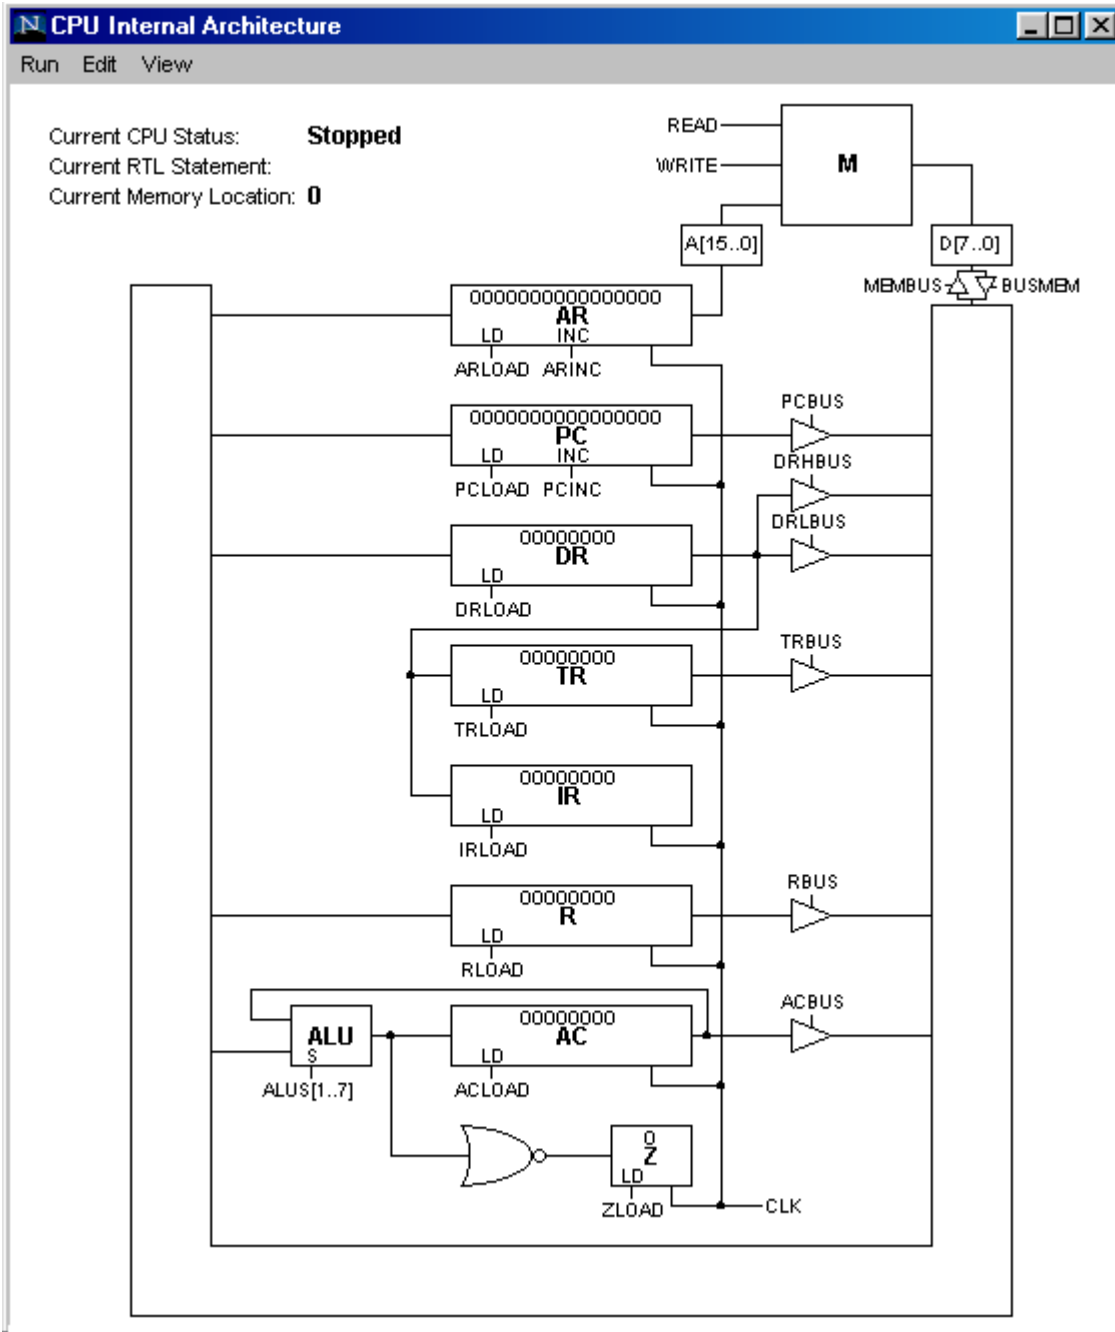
CPU Internal Architecture

Run Edit View

Current CPU Status: Stopped
Current RTL Statement:
Current Memory Location: 0

READ
WRITE
M
A[15..0]
D[7..0]
MEMBUS
BUSMEM

0000000000000000
AR
LD INC
ARLOAD ARINC

0000000000000000
PC
LD INC
PCLOAD PCINC

PCBUS
DRHBUS
DRLBUS

00000000
DR
LD
DRLOAD

TRBUS

00000000
TR
LD
TRLOAD

00000000
IR
LD
IRLOAD

RBUS

00000000
R
LD
RLOAD

ACBUS

ALU
S
ALUS[1..7]

00000000
AC
LD
ACLOAD

0
Z
LD
ZLOAD

CLK